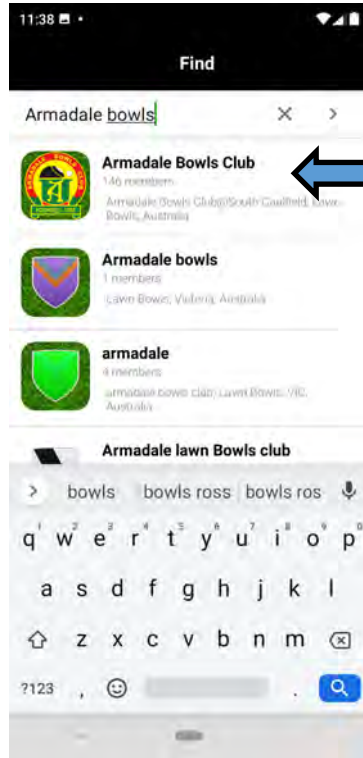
11:38

Find

Armadale bowls

Armadale Bowls Club
146 members
Armadale Bowls Club@South Caulfield, Lawn Bowls, Australia

Armadale bowls
1 members
Lawn Bowls, Victoria, Australia

armadale
4 members
armadale bowls club, Lawn Bowls, VIC, Australia

Armadale lawn Bowls club

bowls | bowls ross | bowls ros

q w e r t y u i o p
a s d f g h j k l
z x c v b n m
?123 , .